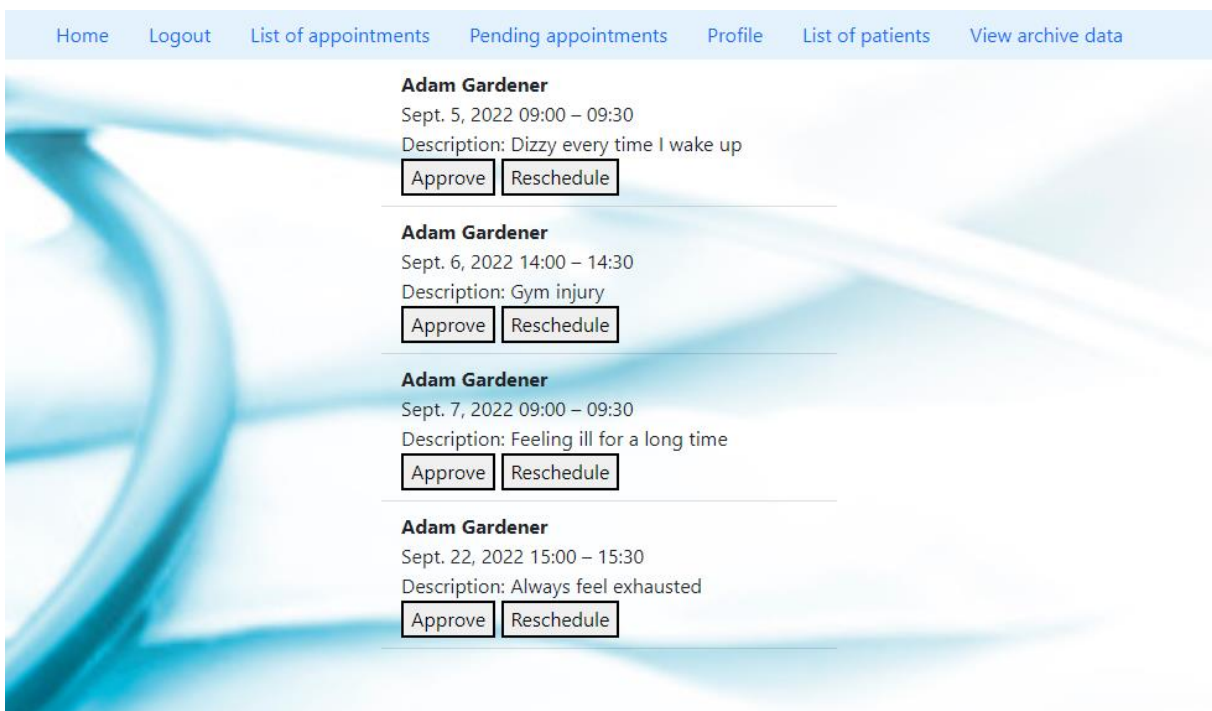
Home Logout List of appointments Pending appointments Profile List of patients View archive data

**Adam Gardener**
Sept. 5, 2022 09:00 – 09:30
Description: Dizzy every time I wake up
Approve Reschedule

**Adam Gardener**
Sept. 6, 2022 14:00 – 14:30
Description: Gym injury
Approve Reschedule

**Adam Gardener**
Sept. 7, 2022 09:00 – 09:30
Description: Feeling ill for a long time
Approve Reschedule

**Adam Gardener**
Sept. 22, 2022 15:00 – 15:30
Description: Always feel exhausted
Approve Reschedule